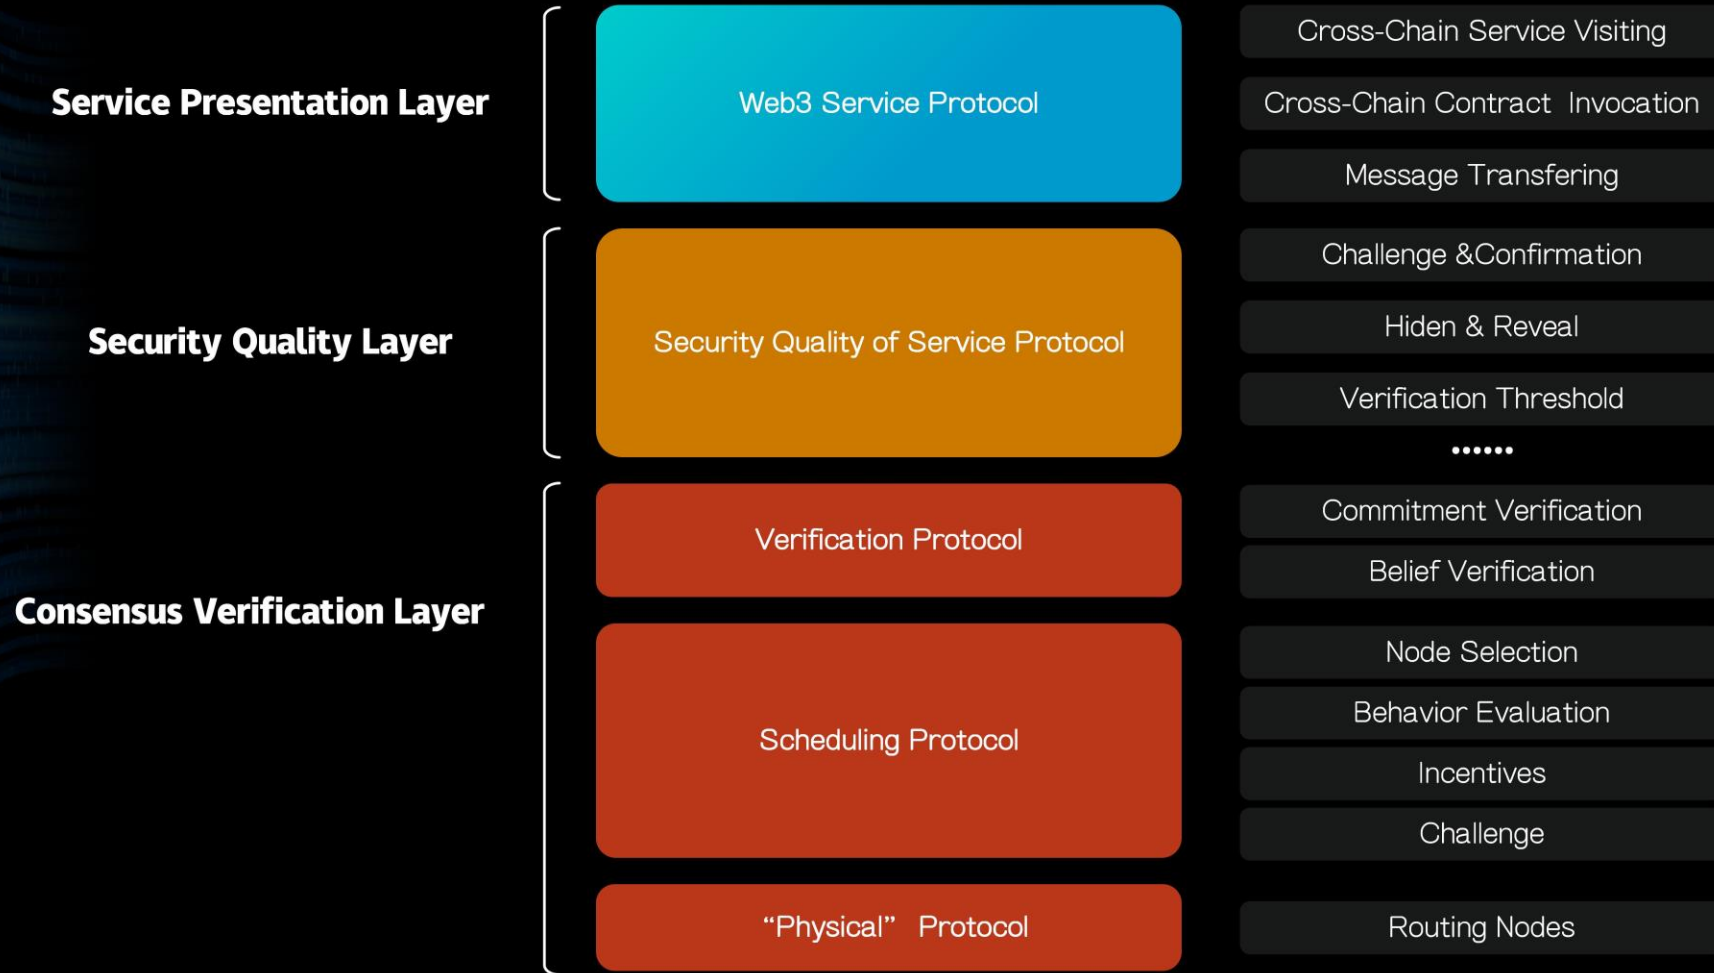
Service Presentation Layer

Web3 Service Protocol

Cross-Chain Service Visiting

Cross-Chain Contract Invocation

Message Transfering

Security Quality Layer

Security Quality of Service Protocol

Challenge &Confirmation

Hiden & Reveal

Verification Threshold

••••••

Consensus Verification Layer

Verification Protocol

Commitment Verification

Belief Verification

Scheduling Protocol

Node Selection

Behavior Evaluation

Incentives

Challenge

“Physical” Protocol

Routing Nodes